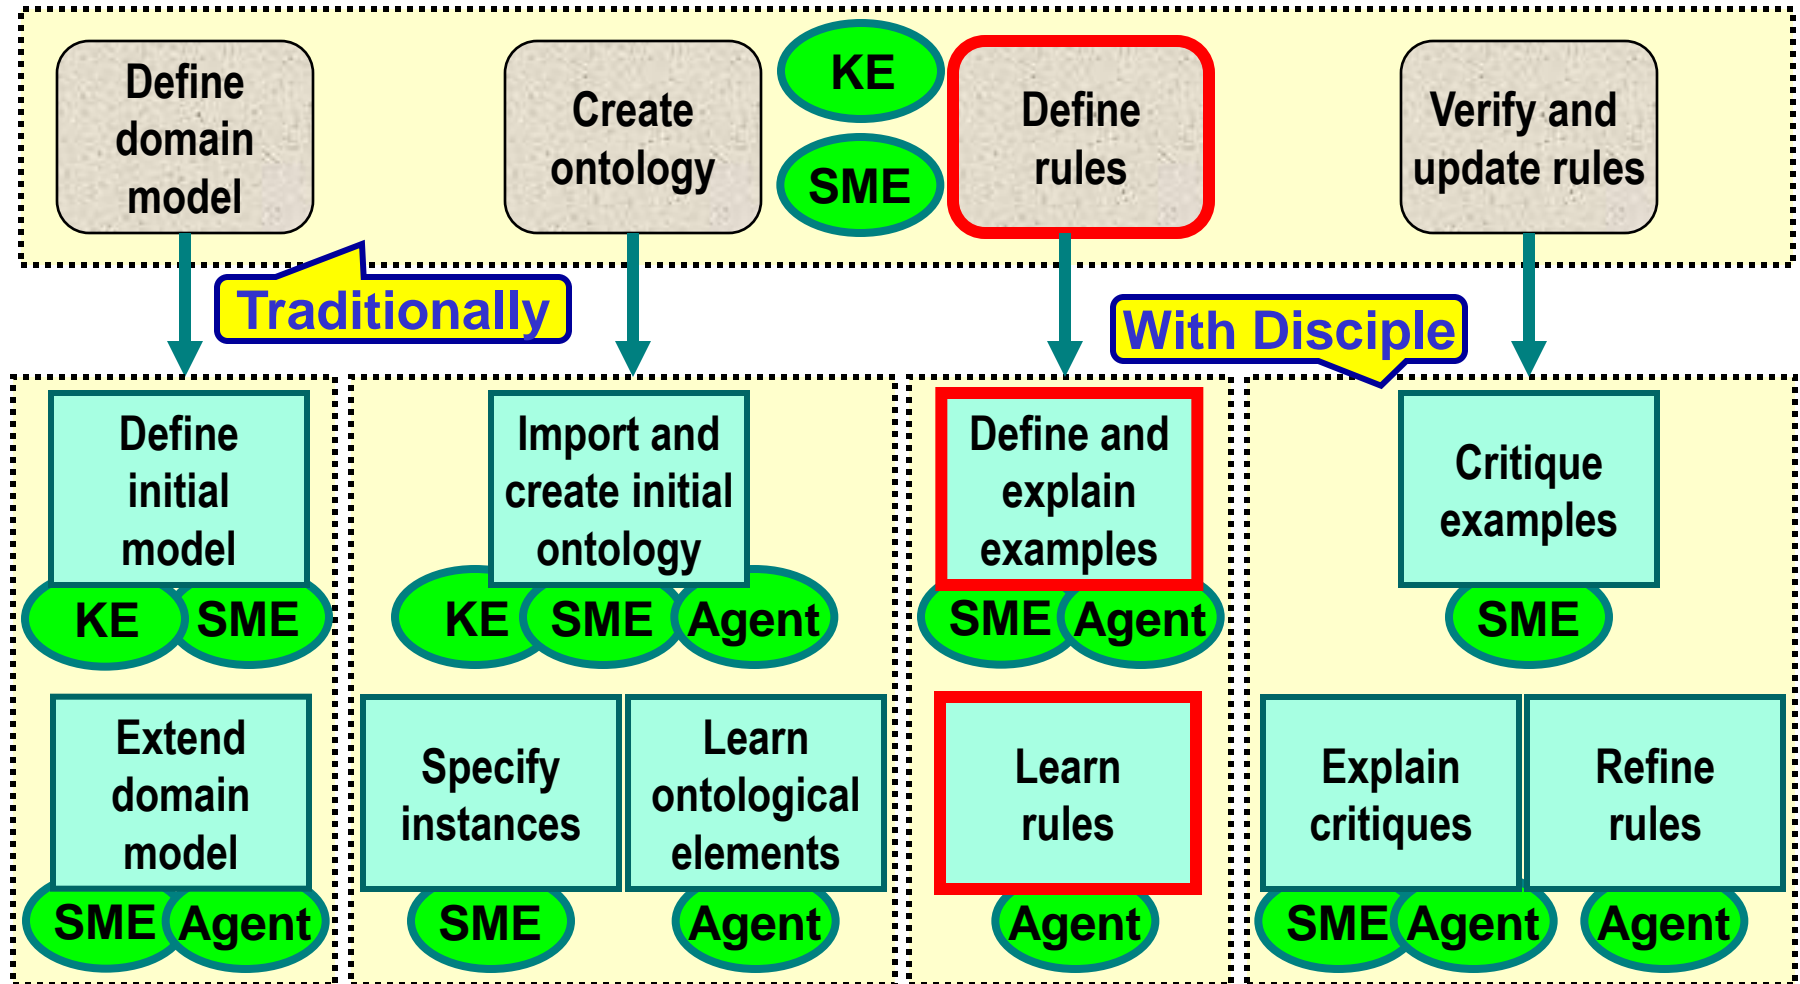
Define domain model

Create ontology

KE

SME

Define rules

Verify and update rules

Traditionally

With Disciple

Define initial model
KE SME

Extend domain model
SME Agent

Import and create initial ontology
KE SME Agent

Specify instances
SME

Learn ontological elements
Agent

Define and explain examples
SME Agent

Learn rules
Agent

Critique examples
SME

Explain critiques
SME Agent

Refine rules
Agent